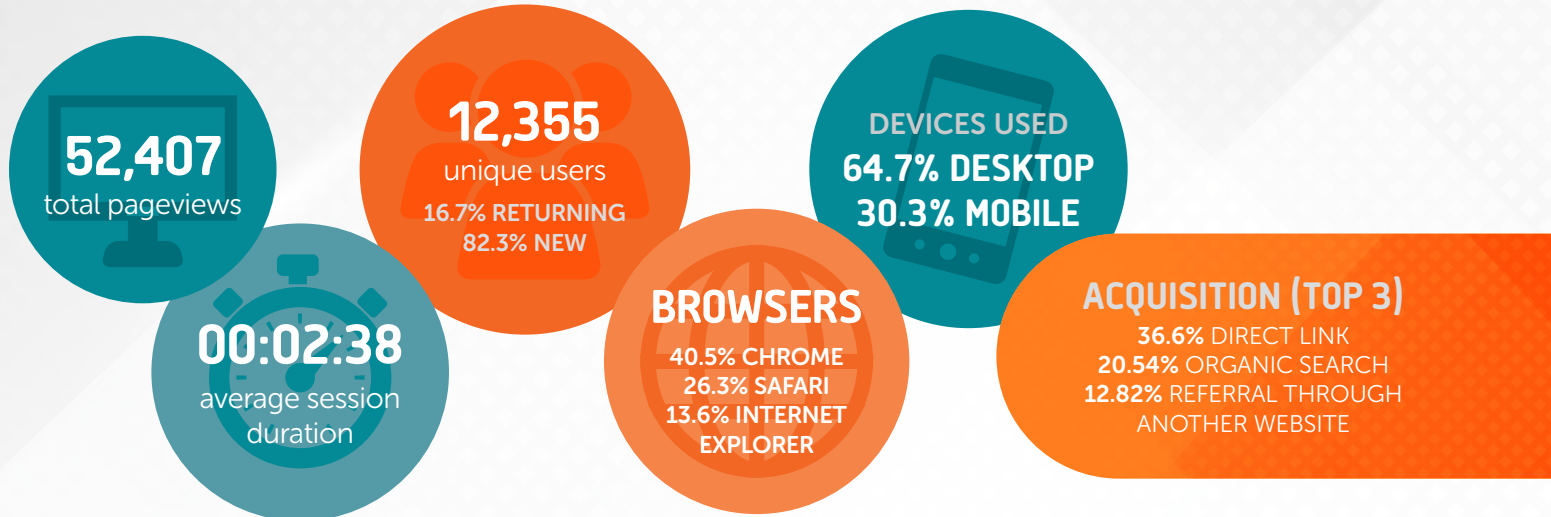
52,407
total pageviews

00:02:38
average session duration

12,355
unique users
16.7% RETURNING
82.3% NEW

BROWSERS
40.5% CHROME
26.3% SAFARI
13.6% INTERNET EXPLORER

DEVICES USED
64.7% DESKTOP
30.3% MOBILE

ACQUISITION (TOP 3)
36.6% DIRECT LINK
20.54% ORGANIC SEARCH
12.82% REFERRAL THROUGH ANOTHER WEBSITE